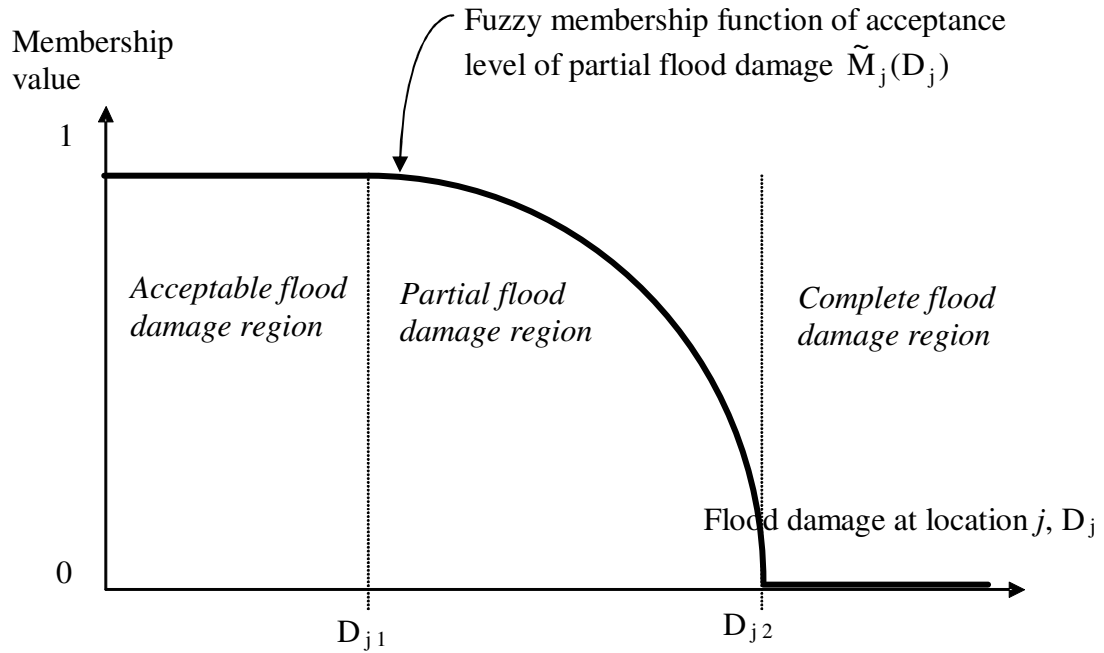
Fuzzy membership function of acceptance level of partial flood damage $\widetilde{M}_j(D_j)$

Membership value

1

Acceptable flood damage region

Partial flood damage region

Complete flood damage region

Flood damage at location $j$, $D_j$

0

$D_{j1}$

$D_{j2}$